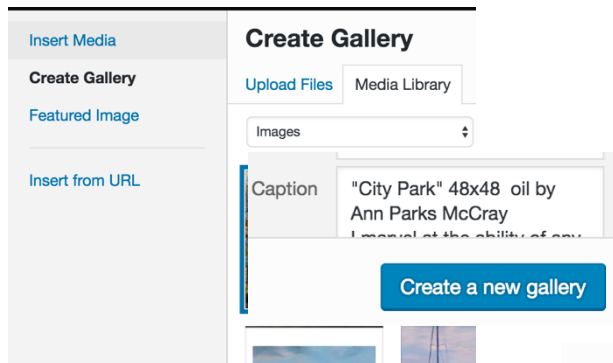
Insert Media
Create Gallery
Featured Image
Insert from URL

Create Gallery
Upload Files
Media Library
Images

Caption
"City Park" 48x48 oil by Ann Parks McCray
I marvel at the ability of any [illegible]

Create a new gallery